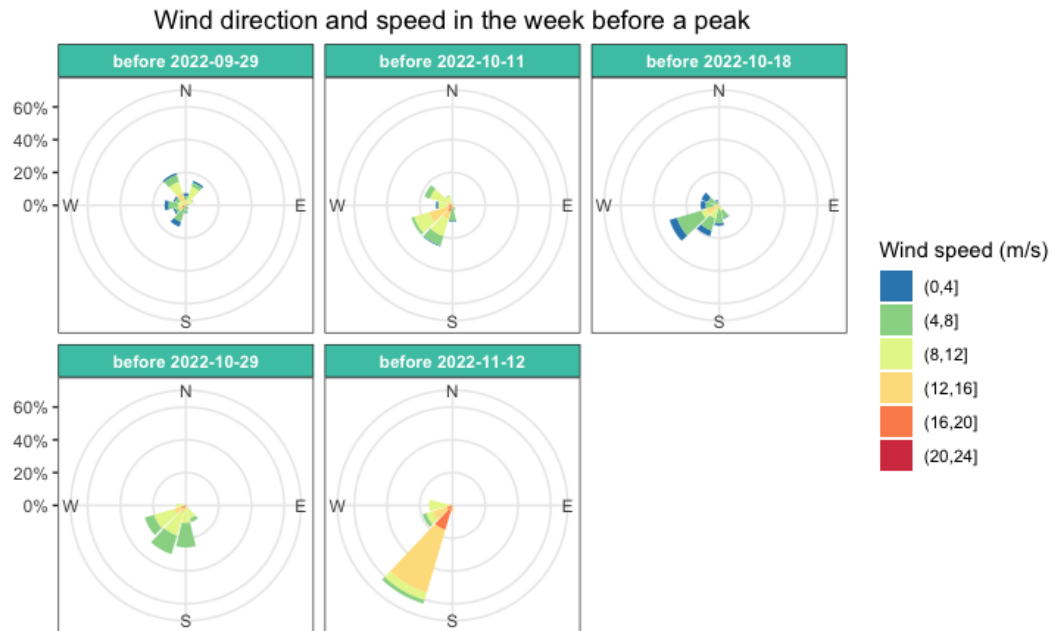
Wind direction and speed in the week before a peak

before 2022-09-29
60%
40%
20%
0%
N
W
E
S

before 2022-10-11
N
W
E
S

before 2022-10-18
N
W
E
S

before 2022-10-29
60%
40%
20%
0%
N
W
E
S

before 2022-11-12
N
W
E
S

Wind speed (m/s)
(0,4]
(4,8]
(8,12]
(12,16]
(16,20]
(20,24]